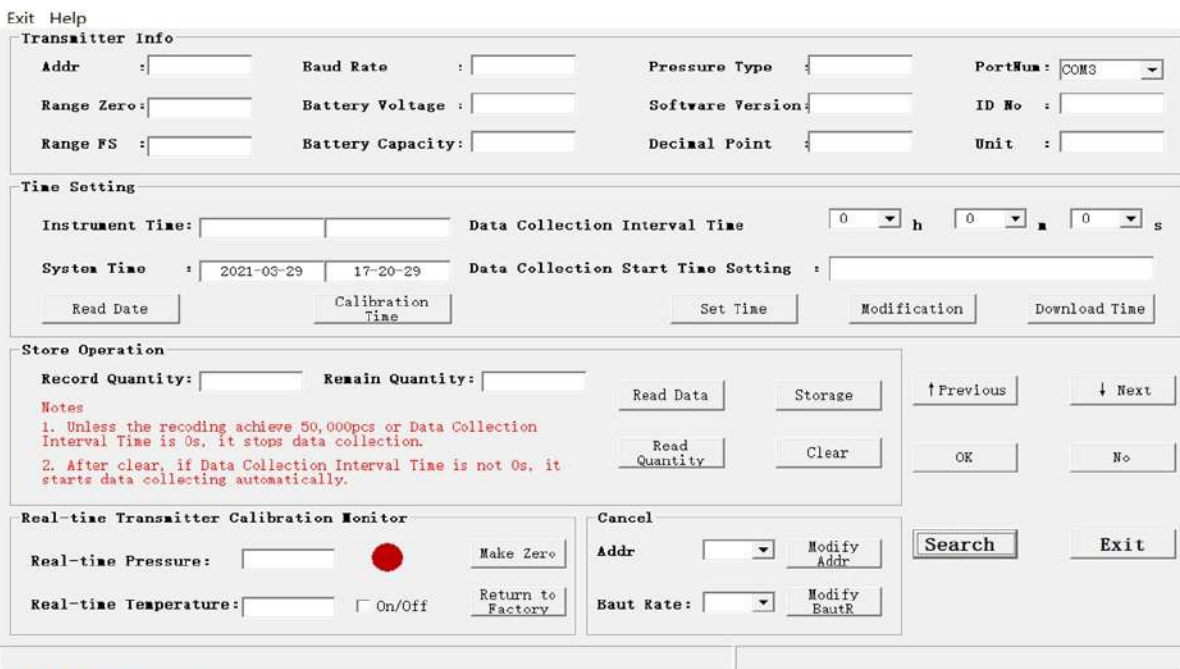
Exit Help

Transmitter Info

Addr :

Baud Rate :

Pressure Type :

PortNum: COM3

Range Zero:

Battery Voltage :

Software Version:

ID No :

Range FS :

Battery Capacity:

Decimal Point :

Unit :

Time Setting

Instrument Time:

Data Collection Interval Time

0 h 0 m 0 s

System Time : 2021-03-29 17-20-29

Data Collection Start Time Setting :

Read Date

Calibration Time

Set Time

Modification

Download Time

Store Operation

Record Quantity:

Remain Quantity:

Notes

1. Unless the recoding achieve 50,000pcs or Data Collection Interval Time is 0s, it stops data collection.

2. After clear, if Data Collection Interval Time is not 0s, it starts data collecting automatically.

Read Data

Storage

Read Quantity

Clear

↑Previous

↓ Next

OK

No

Real-time Transmitter Calibration Monitor

Real-time Pressure:

Make Zero

Real-time Temperature:

On/Off

Return to Factory

Cancel

Addr

Modify Addr

Baut Rate:

Modify BautR

Search

Exit